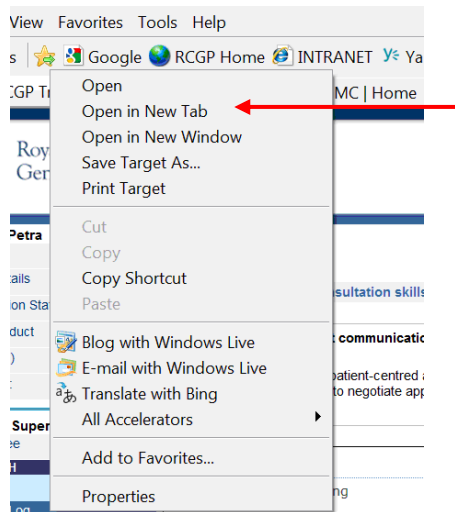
View Favorites Tools Help

s Google RCGP Home INTRANET Ya

CGP Tr MC | Home

Roy
Gen

Petra

ails

ion Sta

duct

)

Super

ee

sultation skills

t communicatio

patient-centred

to negotiate app

ng

Open
Open in New Tab
Open in New Window
Save Target As...
Print Target

Cut
Copy
Copy Shortcut
Paste

Blog with Windows Live
E-mail with Windows Live
Translate with Bing
All Accelerators

Add to Favorites...

Properties